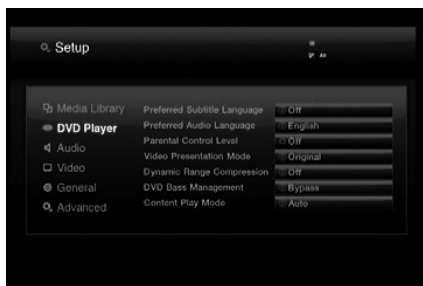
Setup

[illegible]

Media Library
DVD Player
Audio
Video
General
Advanced

| Preferred Subtitle Language | Off |
|---|---|
| Preferred Audio Language | English |
| Parental Control Level | Off |
| Video Presentation Mode | Original |
| Dynamic Range Compression | Off |
| DVD Bass Management | Bypass |
| Content Play Mode | Auto |